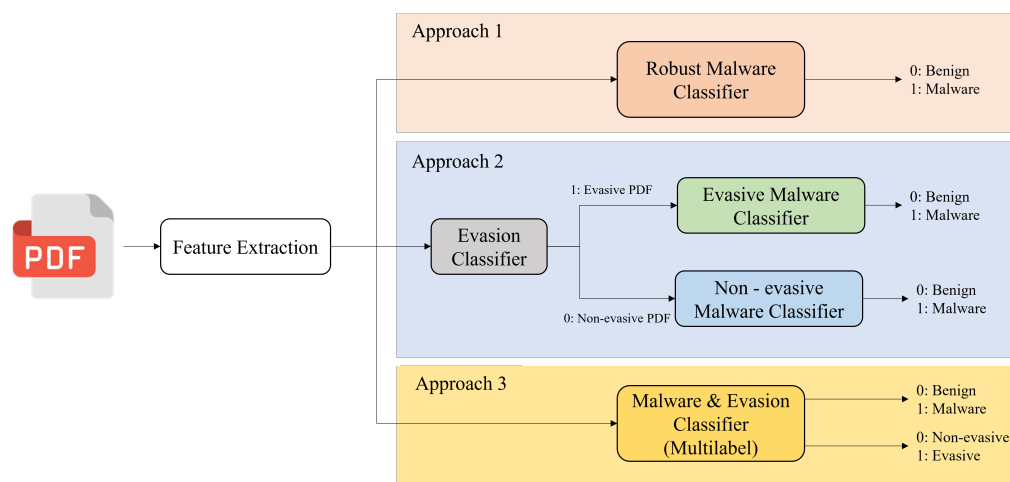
PDF

Feature Extraction

Approach 1

Robust Malware Classifier

0: Benign
1: Malware

Approach 2

Evasion Classifier

1: Evasive PDF

Evasive Malware Classifier

0: Benign
1: Malware

0: Non-evasive PDF

Non - evasive Malware Classifier

0: Benign
1: Malware

Approach 3

Malware & Evasion Classifier (Multilabel)

0: Benign
1: Malware

0: Non-evasive
1: Evasive